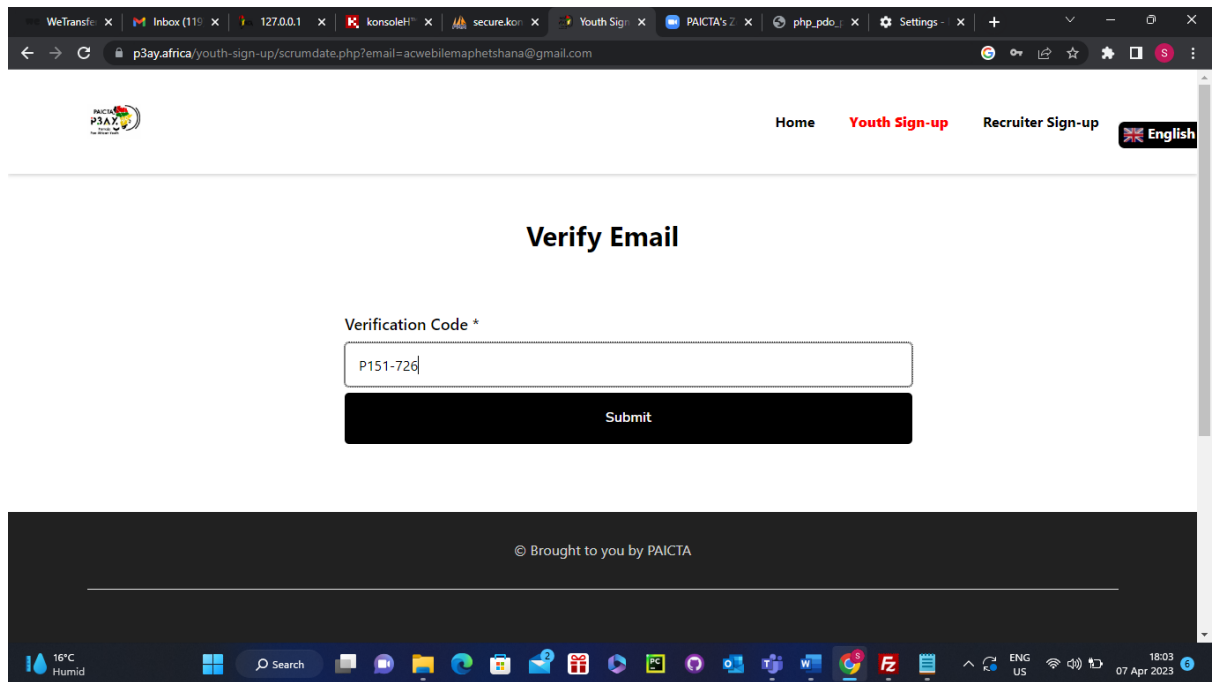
WeTransfe ×
Inbox (119 ×
127.0.0.1 ×
konsoleH ×
secure.kon ×
Youth Sign ×
PAICTA's Z ×
php_pdo_ ×
Settings - ×
+

p3ay.africa/youth-sign-up/scrumdate.php?email=acwebilemaphetshana@gmail.com

PAICTA P3AY

Home
Youth Sign-up
Recruiter Sign-up
English

Verify Email

Verification Code *

P151-726

Submit

© Brought to you by PAICTA

16°C Humid
Search
ENG US
18:03
07 Apr 2023
6